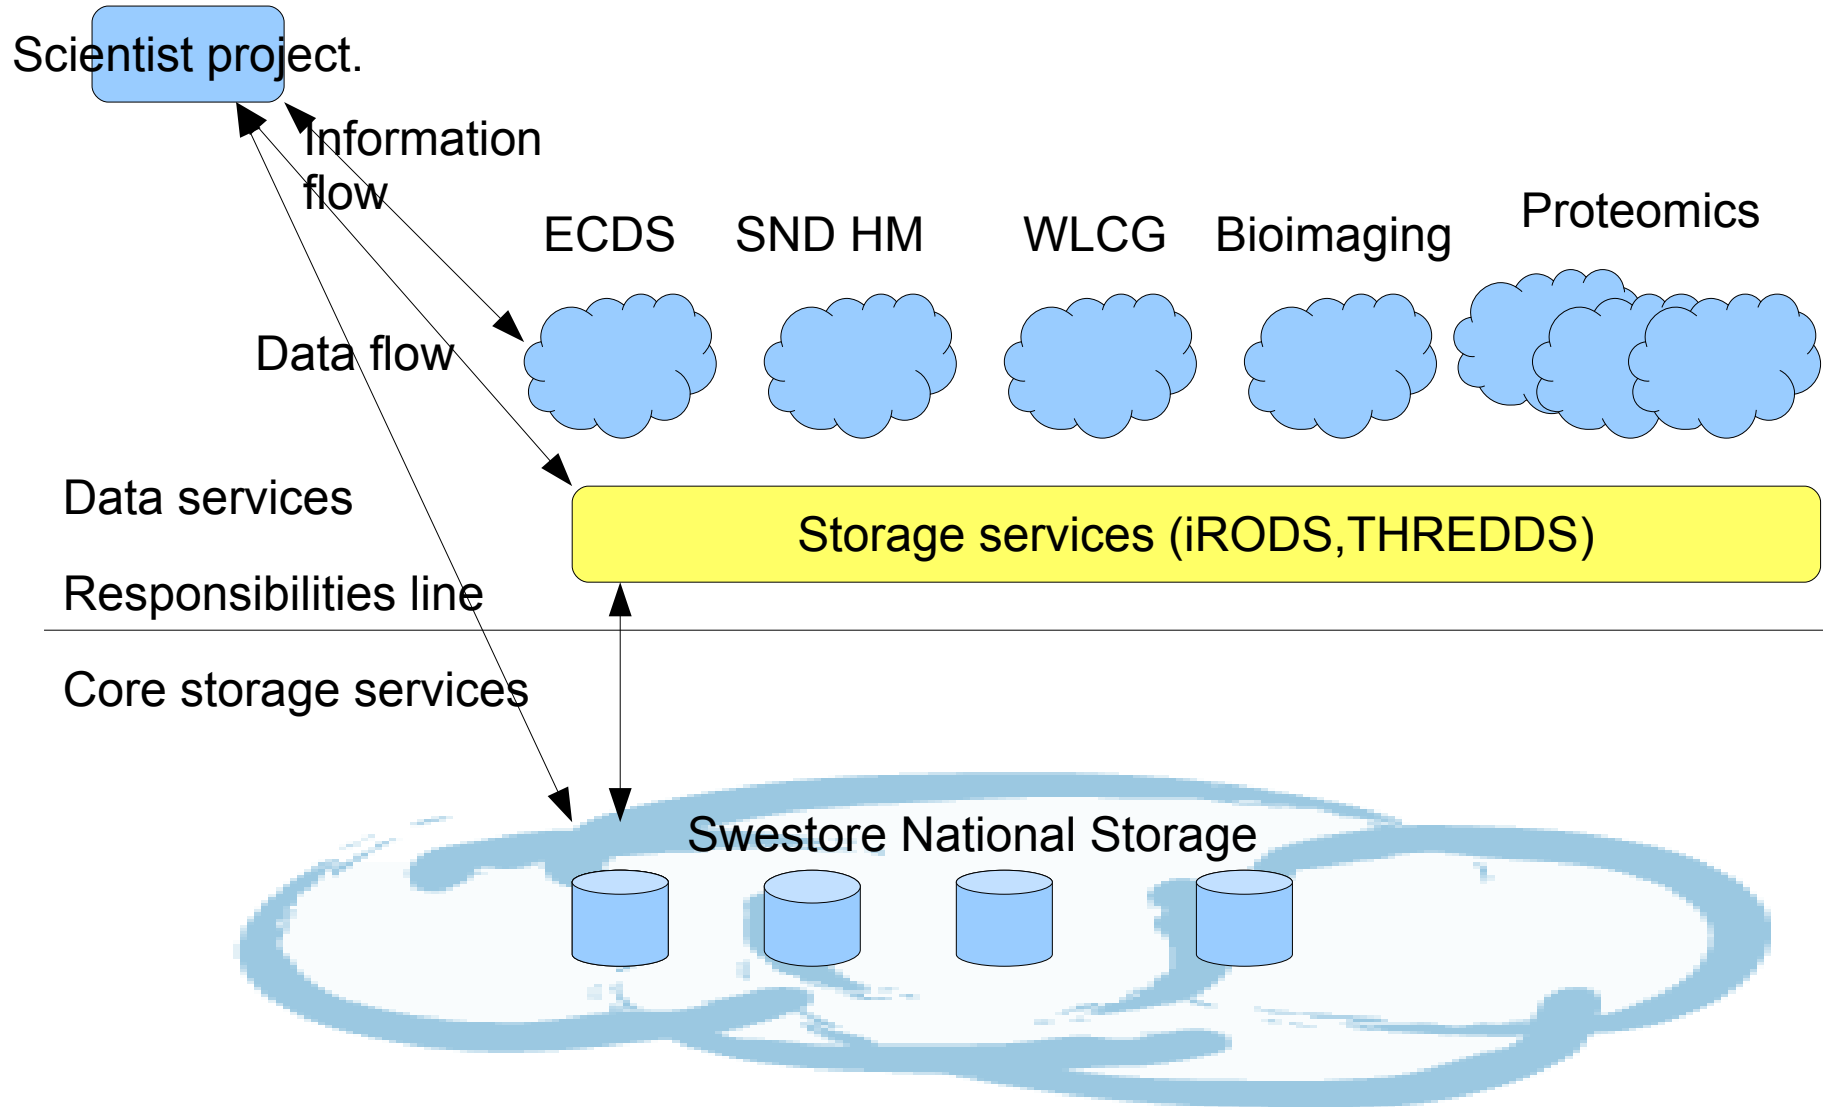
Scientist project.

Information flow

ECDS SND HM WLCG Bioimaging Proteomics

Data flow

Data services

Storage services (iRODS,THREDDS)

Responsibilities line

Core storage services

Swestore National Storage